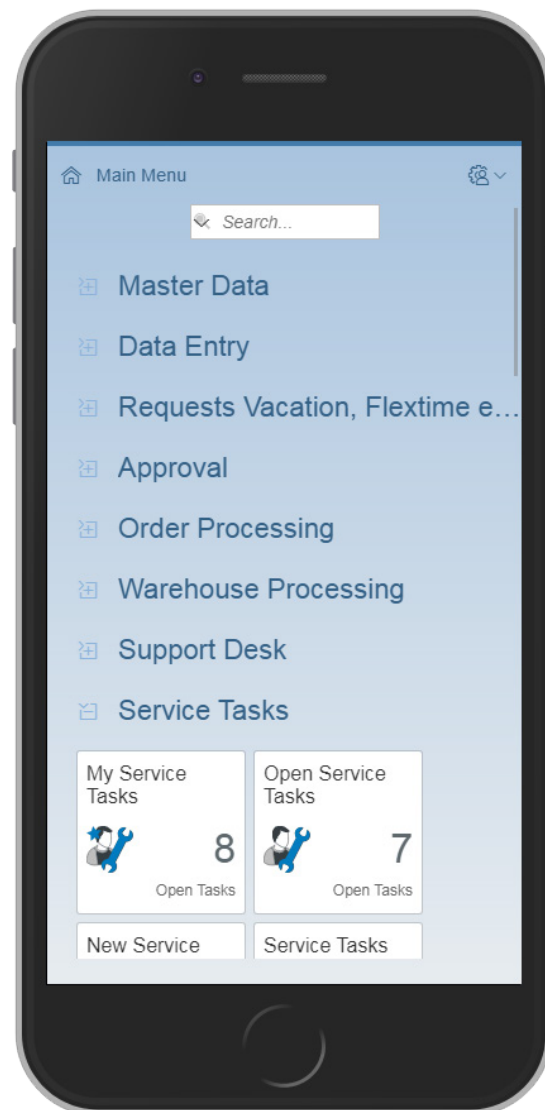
Main Menu

Search...

Master Data

Data Entry

Requests Vacation, Flextime e…

Approval

Order Processing

Warehouse Processing

Support Desk

Service Tasks

My Service Tasks
8
Open Tasks

Open Service Tasks
7
Open Tasks

New Service

Service Tasks